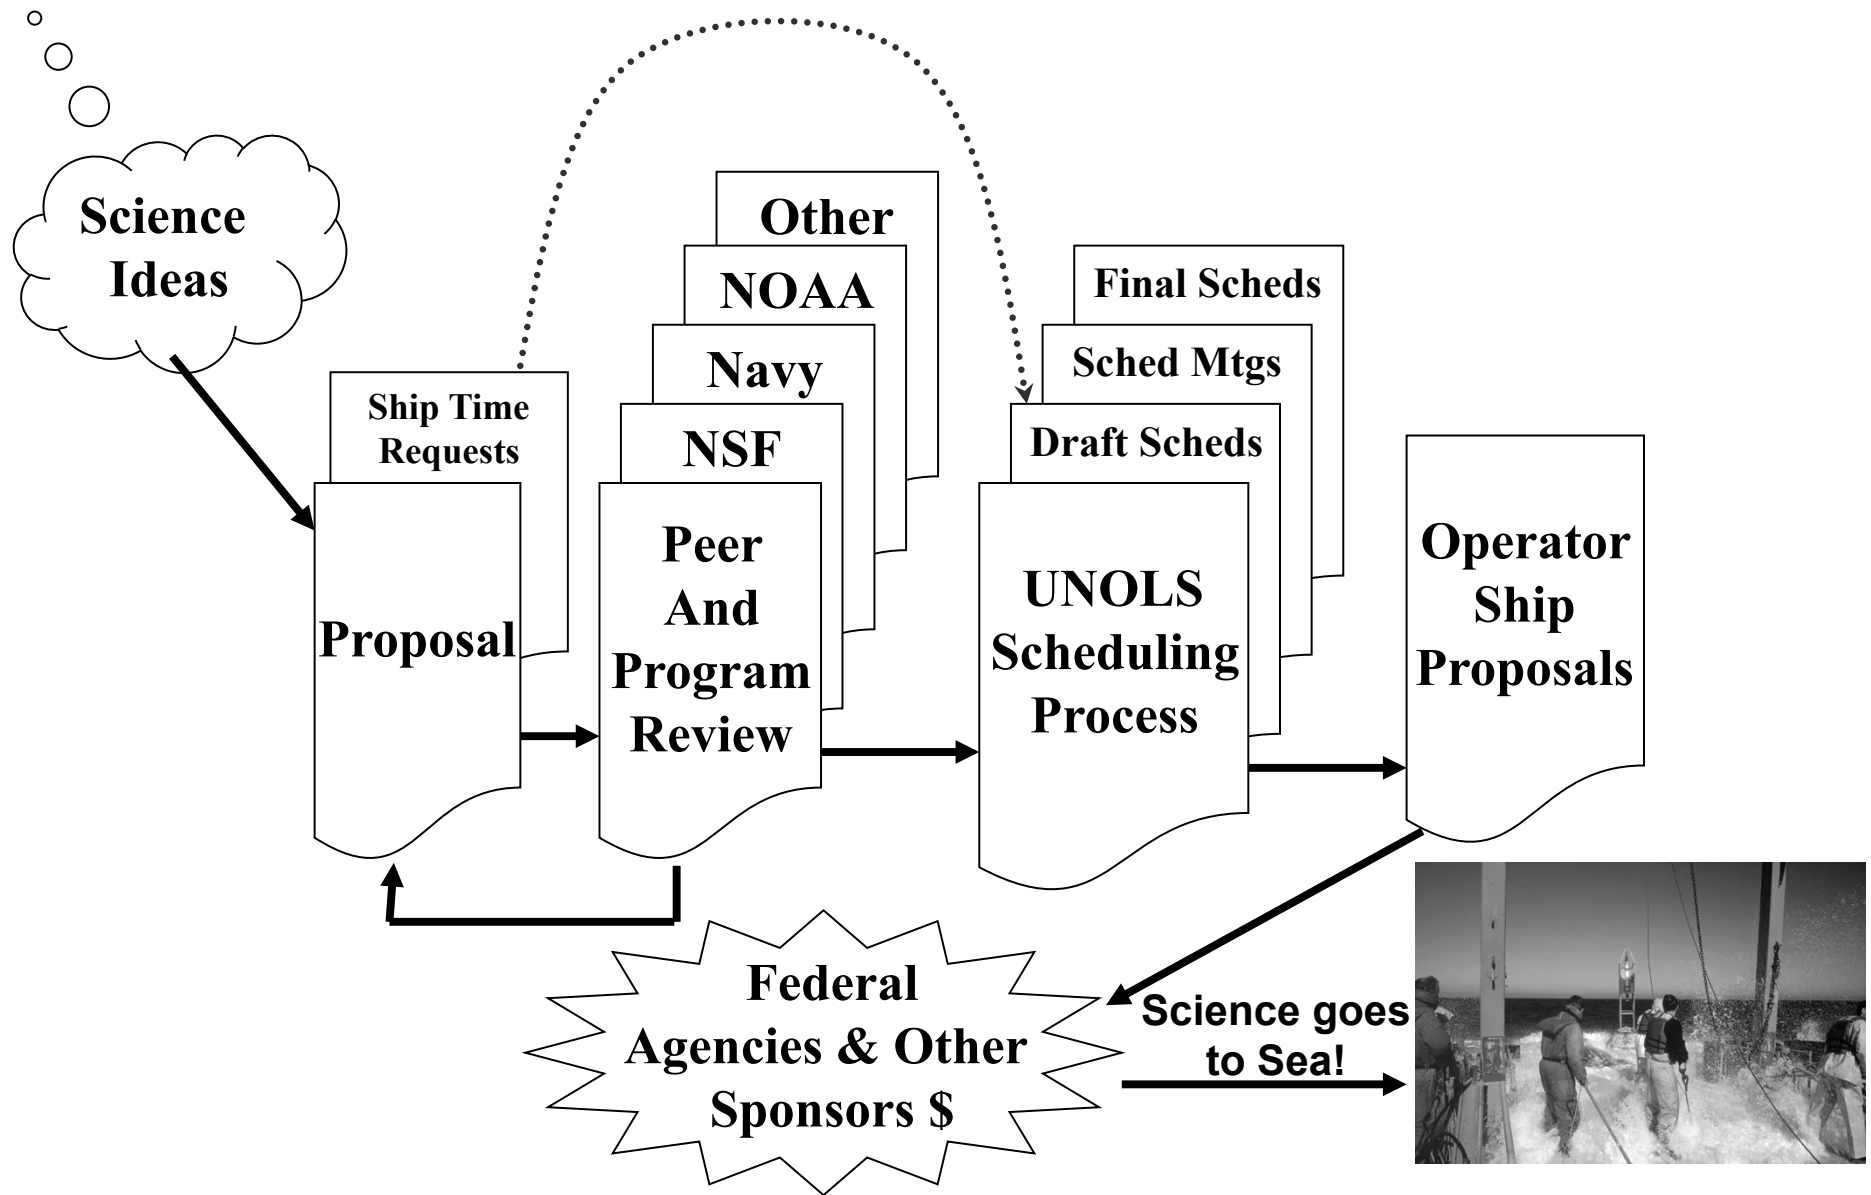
Science Ideas

Ship Time Requests

Proposal

Other

NOAA

Navy

NSF

Peer And Program Review

Final Scheds

Sched Mtgs

Draft Scheds

UNOLS Scheduling Process

Operator Ship Proposals

Federal Agencies & Other Sponsors $

Science goes to Sea!